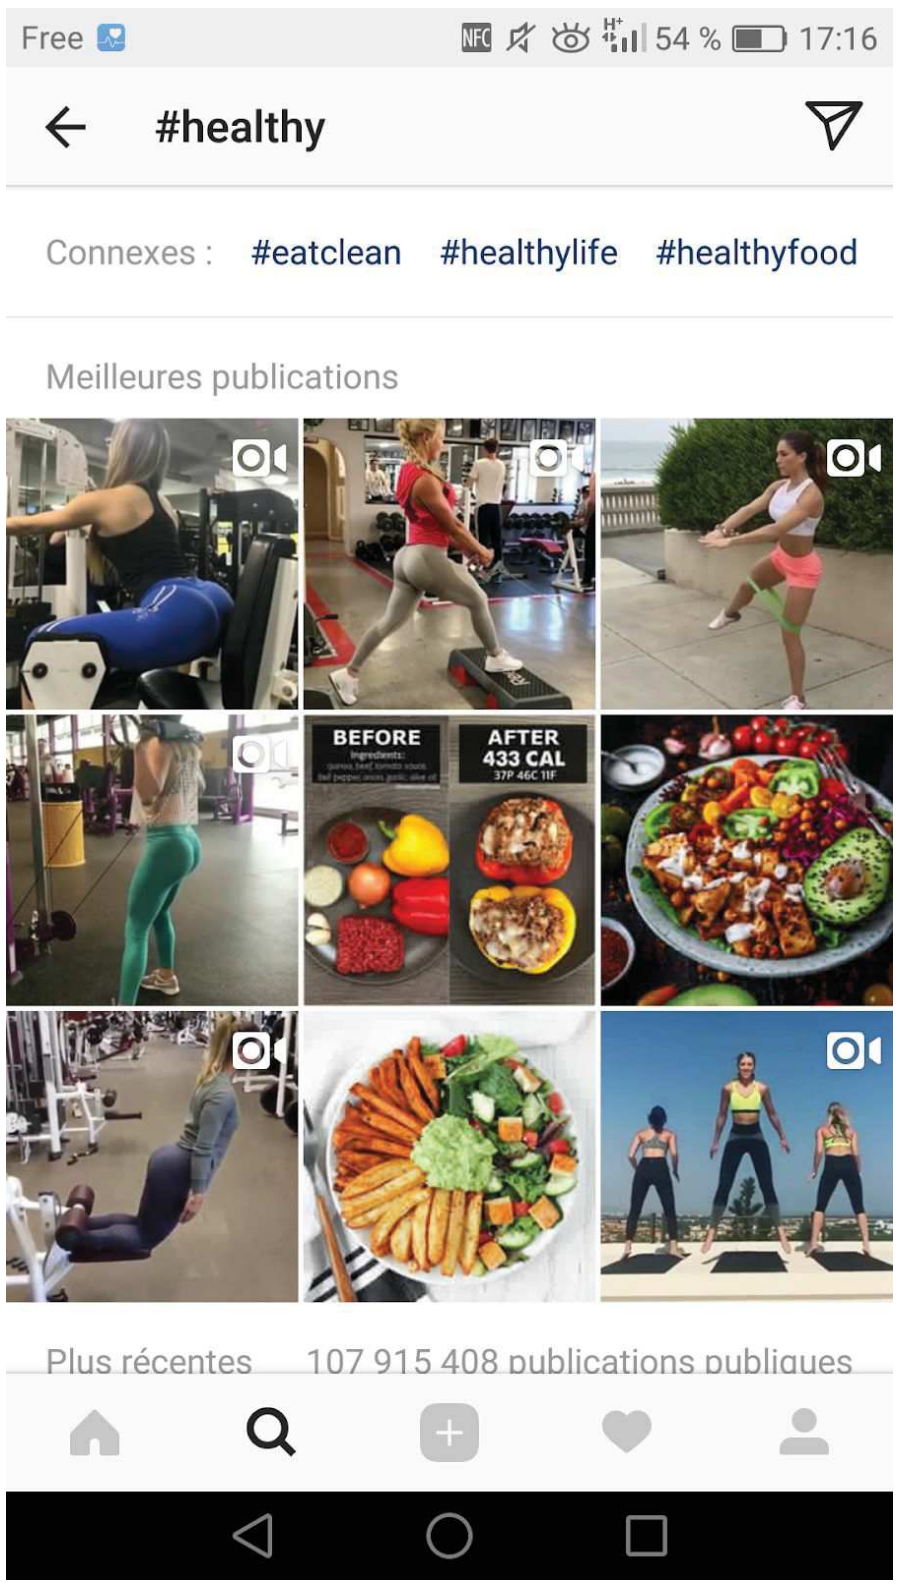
Free NFC 54 % 17:16

#healthy

Connexes : #eatclean #healthylife #healthyfood

Meilleures publications

BEFORE
Ingredients:
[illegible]

AFTER
433 CAL
37P 46C 11F

Plus récentes 107 915 408 publications publiques